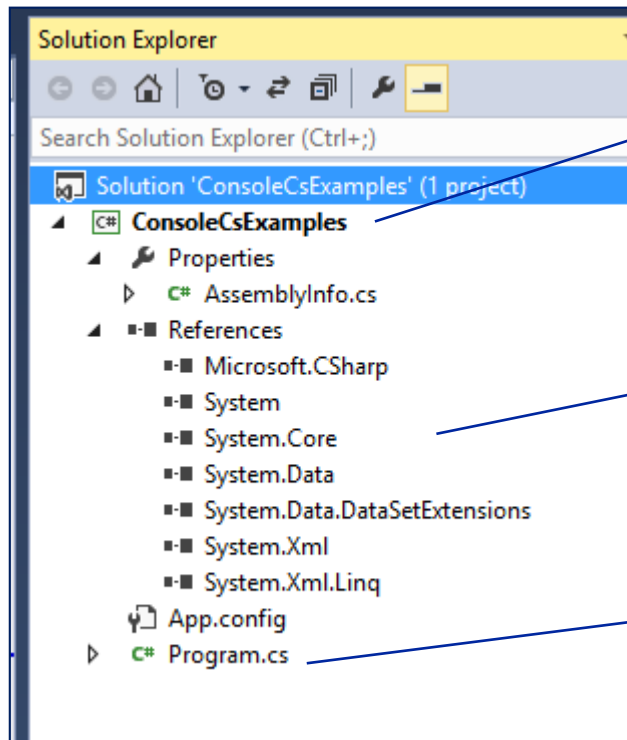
Solution Explorer

Search Solution Explorer (Ctrl+;)

Solution 'ConsoleCsExamples' (1 project)
C# ConsoleCsExamples
Properties
C# AssemblyInfo.cs
References
Microsoft.CSharp
System
System.Core
System.Data
System.Data.DataSetExtensions
System.Xml
System.Xml.Linq
App.config
C# Program.cs